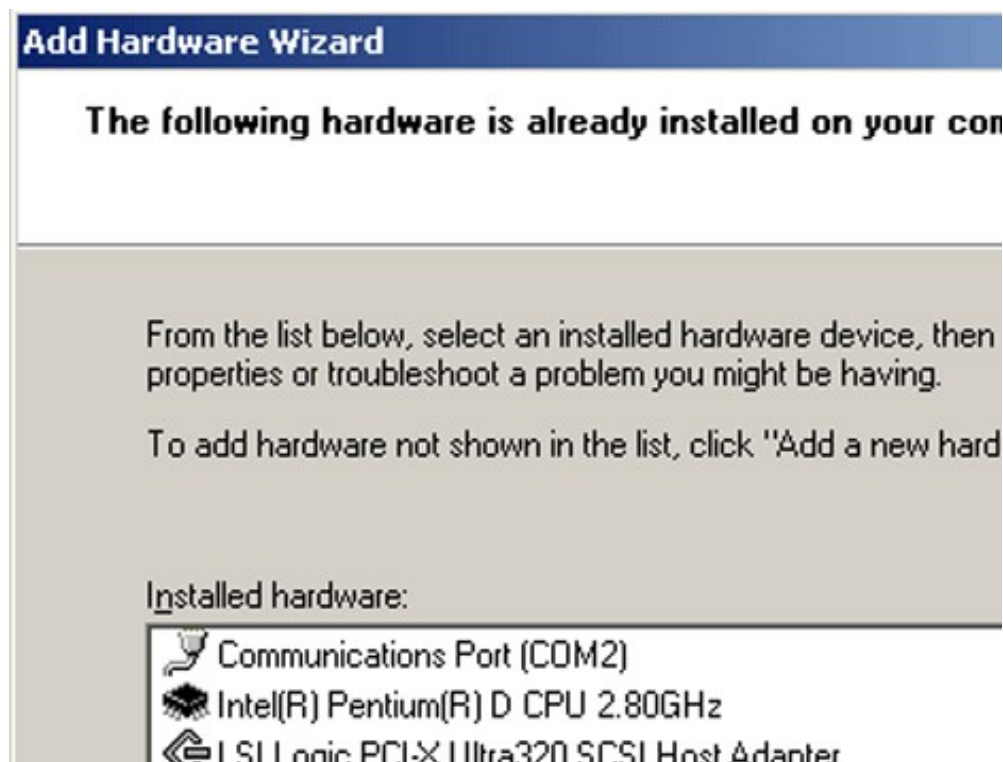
Add Hardware Wizard

The following hardware is already installed on your com

From the list below, select an installed hardware device, then properties or troubleshoot a problem you might be having.

To add hardware not shown in the list, click "Add a new hard

Installed hardware:

Communications Port (COM2)
Intel(R) Pentium(R) D CPU 2.80GHz
LSI Logic PCI-X Ultra320 SCSI Host Adapter